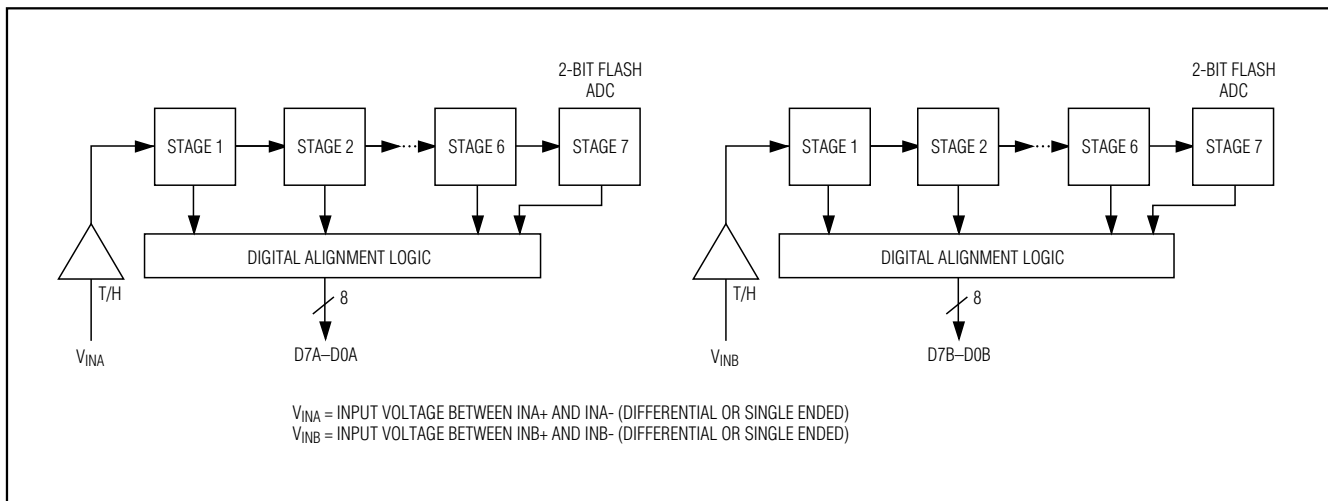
2-BIT FLASH ADC

STAGE 1

STAGE 2

STAGE 6

STAGE 7

DIGITAL ALIGNMENT LOGIC

T/H

8

$V_{INA}$

D7A–D0A

2-BIT FLASH ADC

STAGE 1

STAGE 2

STAGE 6

STAGE 7

DIGITAL ALIGNMENT LOGIC

T/H

8

$V_{INB}$

D7B–D0B

$V_{INA}$ = INPUT VOLTAGE BETWEEN INA+ AND INA- (DIFFERENTIAL OR SINGLE ENDED)
$V_{INB}$ = INPUT VOLTAGE BETWEEN INB+ AND INB- (DIFFERENTIAL OR SINGLE ENDED)